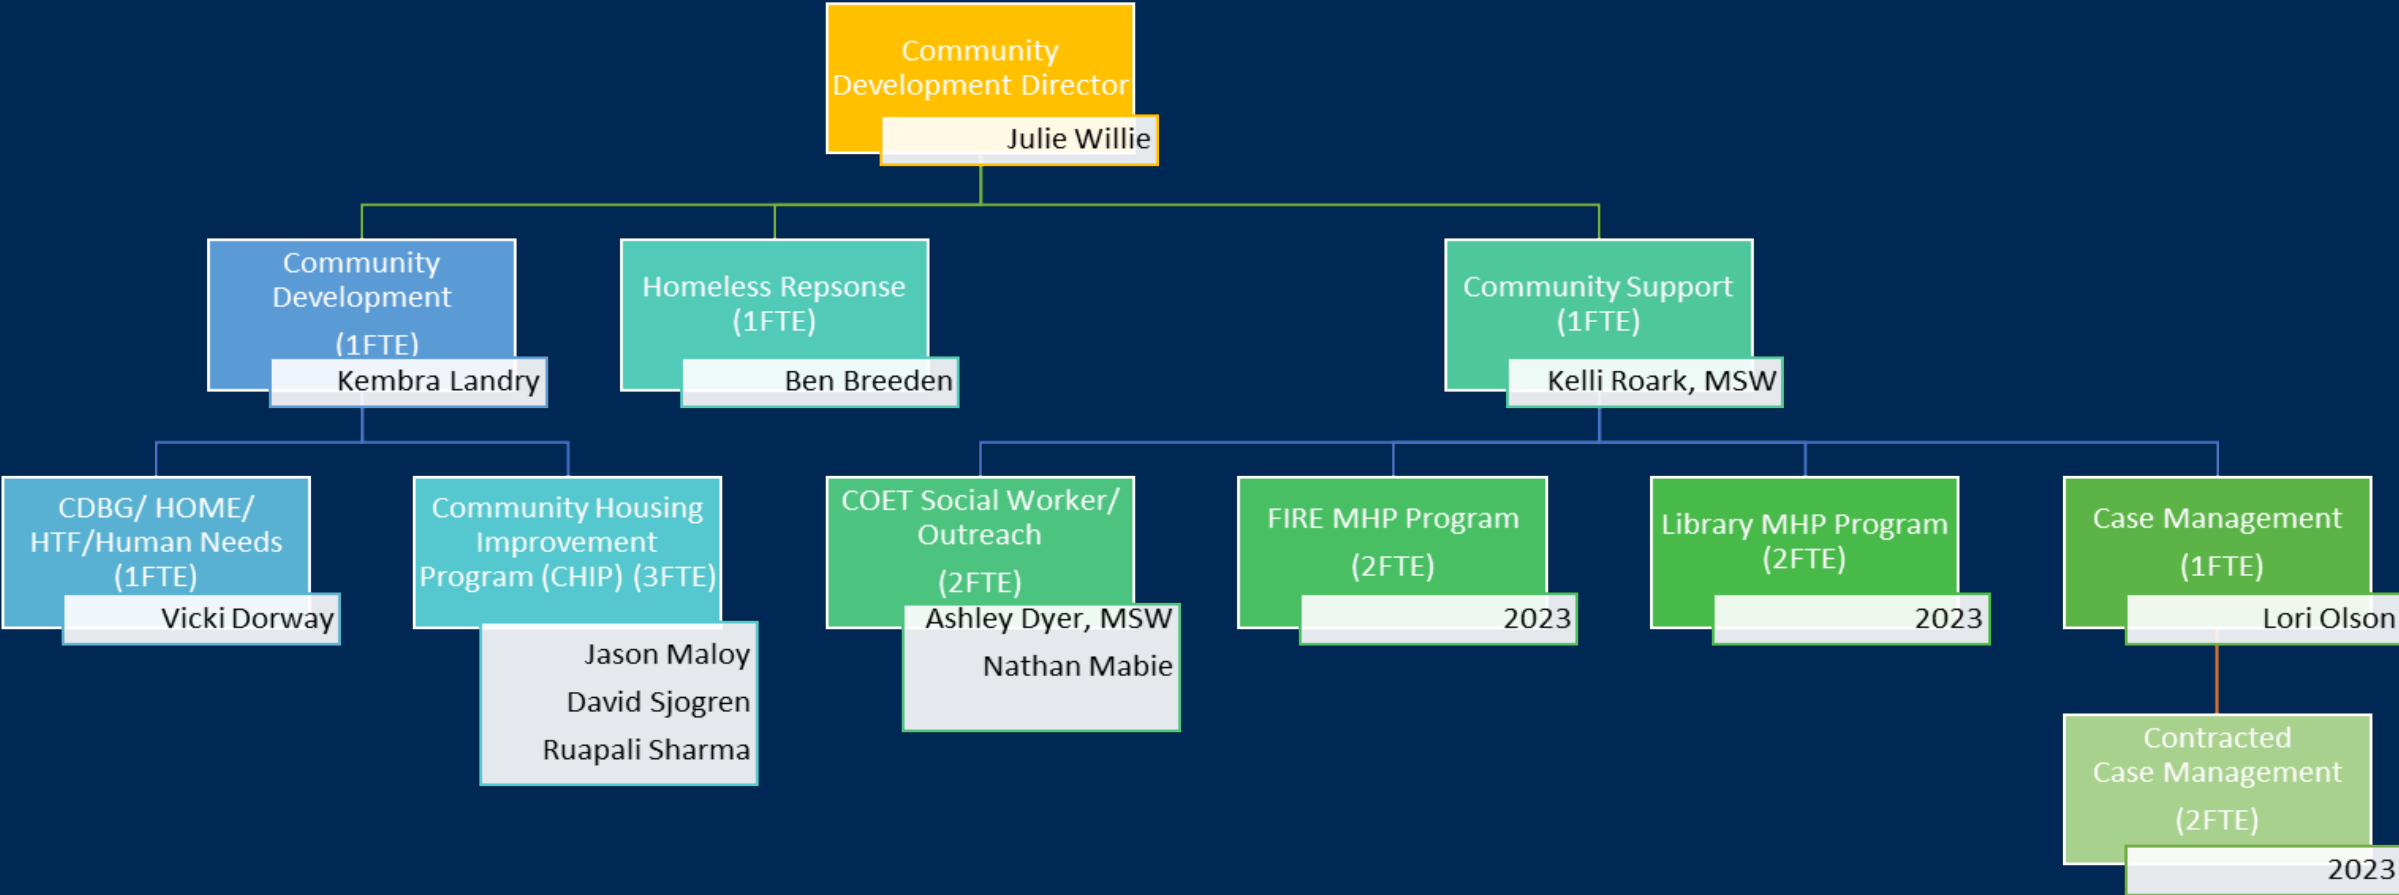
Community Development Director
Julie Willie

Community Development (1FTE)
Kembra Landry

Homeless Repsonse (1FTE)
Ben Breeden

Community Support (1FTE)
Kelli Roark, MSW

CDBG/ HOME/ HTF/Human Needs (1FTE)
Vicki Dorway

Community Housing Improvement Program (CHIP) (3FTE)
Jason Maloy
David Sjogren
Ruapali Sharma

COET Social Worker/ Outreach (2FTE)
Ashley Dyer, MSW
Nathan Mabie

FIRE MHP Program (2FTE)
2023

Library MHP Program (2FTE)
2023

Case Management (1FTE)
Lori Olson

Contracted Case Management (2FTE)
2023